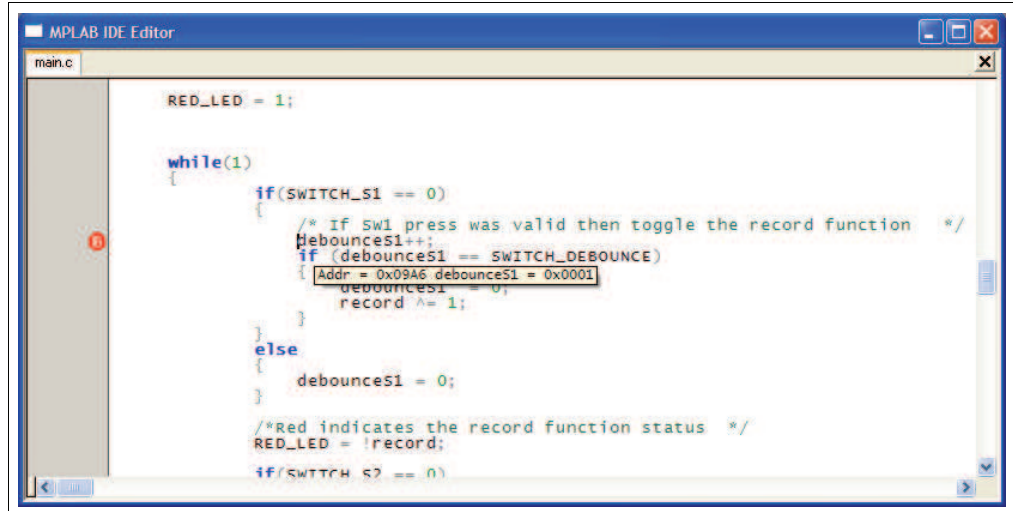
MPLAB IDE Editor

main.c

RED_LED = 1;

while(1)
{
if(SWITCH_S1 == 0)
{
/* If SW1 press was valid then toggle the record function */
debounceS1++;
if (debounceS1 == SWITCH_DEBOUNCE)
{ Addr = 0x09A6 debounceS1 = 0x0001
debounceS1 = 0;
record ^= 1;
}
}
else
{
debounceS1 = 0;
}

/*Red indicates the record function status */
RED_LED = !record;

if(SWITCH_S2 == 0)

B